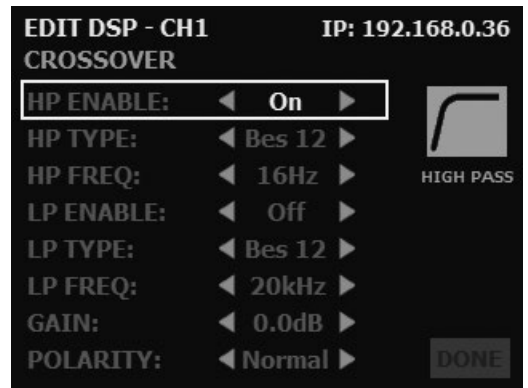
EDIT DSP - CH1 IP: 192.168.0.36
CROSSOVER

HP ENABLE: ◀ On ▶
HP TYPE: ◀ Bes 12 ▶
HP FREQ: ◀ 16Hz ▶
LP ENABLE: ◀ Off ▶
LP TYPE: ◀ Bes 12 ▶
LP FREQ: ◀ 20kHz ▶
GAIN: ◀ 0.0dB ▶
POLARITY: ◀ Normal ▶

HIGH PASS

DONE